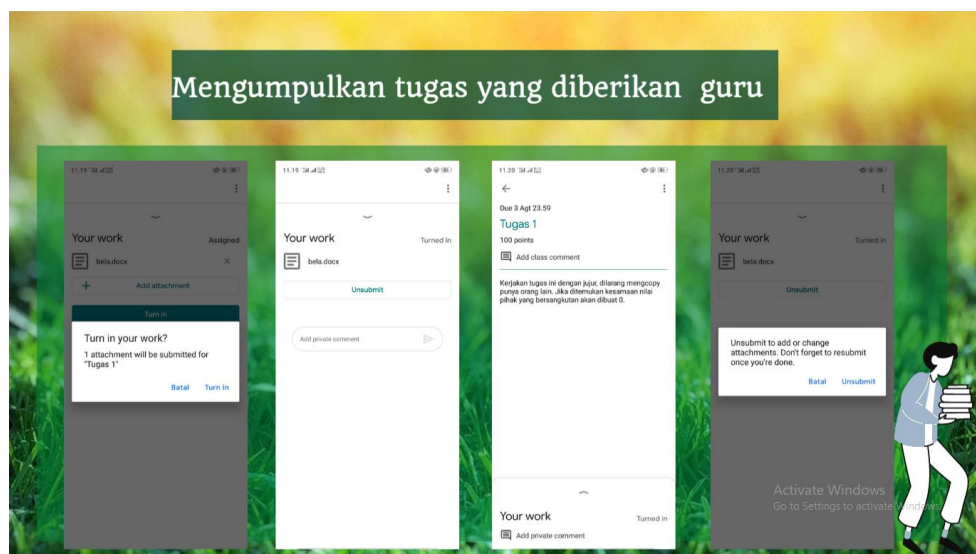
Mengumpulkan tugas yang diberikan guru

11.19

Your work

Assigned

bela.docx

Add attachment

Turn in

Turn in your work?

1 attachment will be submitted for "Tugas 1"

Batal

Turn in

11.19

Your work

Turned in

bela.docx

Unsubmit

Add private comment

11.20

Due 3 Agt 23.59

Tugas 1

100 points

Add class comment

Kerjakan tugas ini dengan jujur, dilarang mengcopy punya orang lain. Jika ditemukan kesamaan nilai pihak yang bersangkutan akan dibuat 0.

Your work

Turned in

Add private comment

11.20

Your work

Turned in

bela.docx

Unsubmit

Unsubmit to add or change attachments. Don't forget to resubmit once you're done.

Batal

Unsubmit

Activate Windows
Go to Settings to activate Windows.